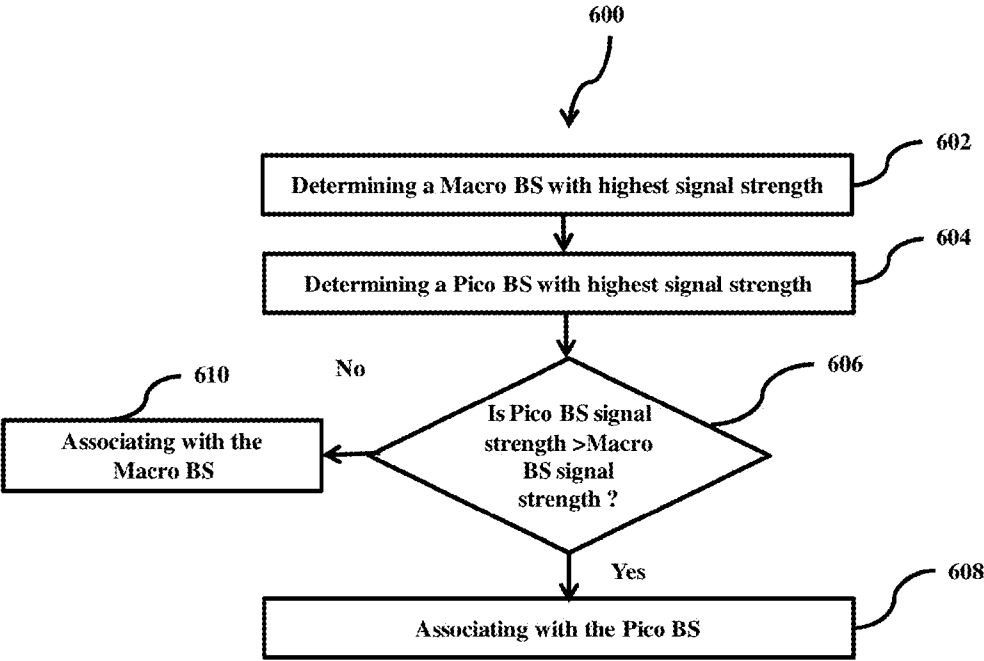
600

602

Determining a Macro BS with highest signal strength

604

Determining a Pico BS with highest signal strength

No

606

610

Associating with the Macro BS

Is Pico BS signal strength >Macro BS signal strength ?

Yes

608

Associating with the Pico BS